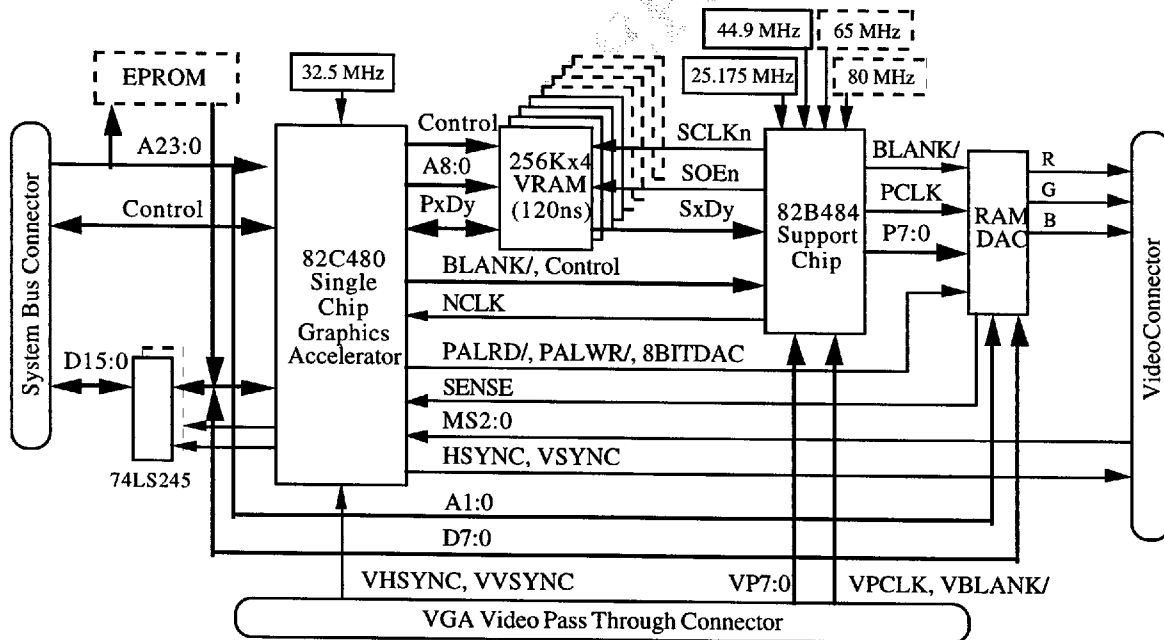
EPROM

32.5 MHz

44.9 MHz

65 MHz

25.175 MHz

80 MHz

System Bus Connector

A23:0

Control

D15:0

74LS245

82C480 Single Chip Graphics Accelerator

Control

A8:0

PxDy

256Kx4 VRAM (120ns)

SCLKn

SOEn

SxDy

82B484 Support Chip

BLANK/

PCLK

P7:0

RAM DAC

R

G

B

VideoConnector

BLANK/, Control

NCLK

PALRD/, PALWR/, 8BITDAC

SENSE

MS2:0

HSYNC, VSYNC

A1:0

D7:0

VHSYNC, VVSYNC

VP7:0

VPCLK, VBLANK/

VGA Video Pass Through Connector